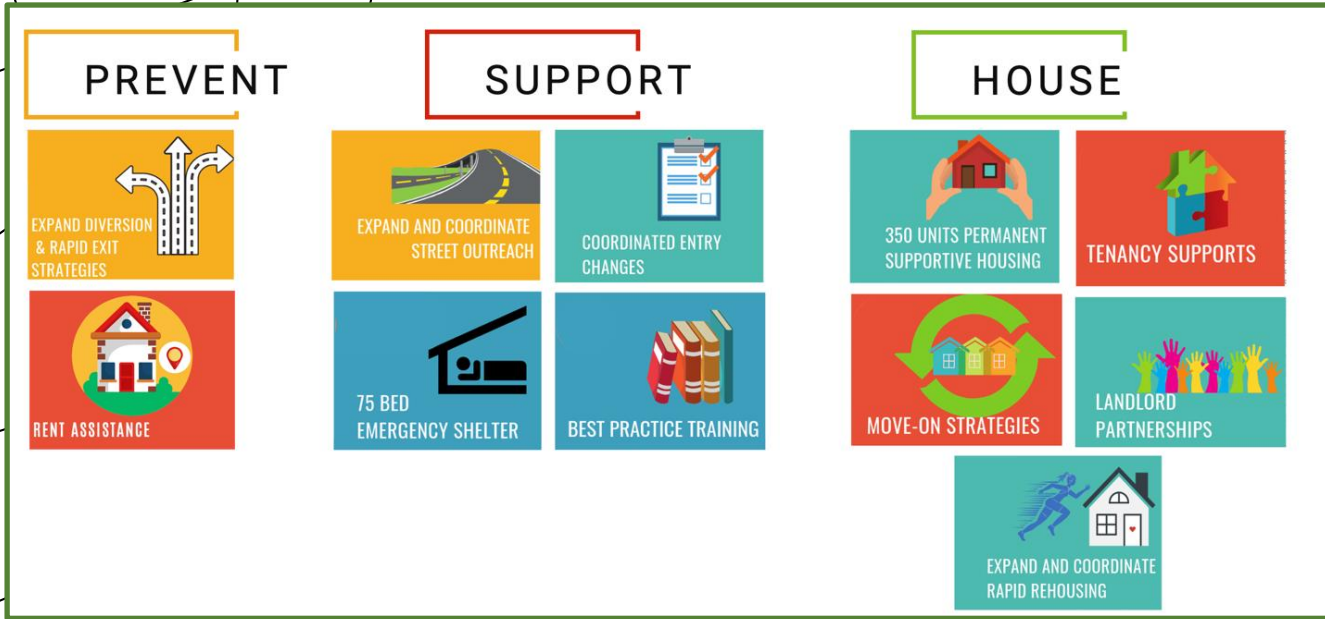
PREVENT

EXPAND DIVERSION & RAPID EXIT STRATEGIES

RENT ASSISTANCE

SUPPORT

EXPAND AND COORDINATE STREET OUTREACH

COORDINATED ENTRY CHANGES

75 BED EMERGENCY SHELTER

BEST PRACTICE TRAINING

HOUSE

350 UNITS PERMANENT SUPPORTIVE HOUSING

TENANCY SUPPORTS

MOVE-ON STRATEGIES

LANDLORD PARTNERSHIPS

EXPAND AND COORDINATE RAPID REHOUSING